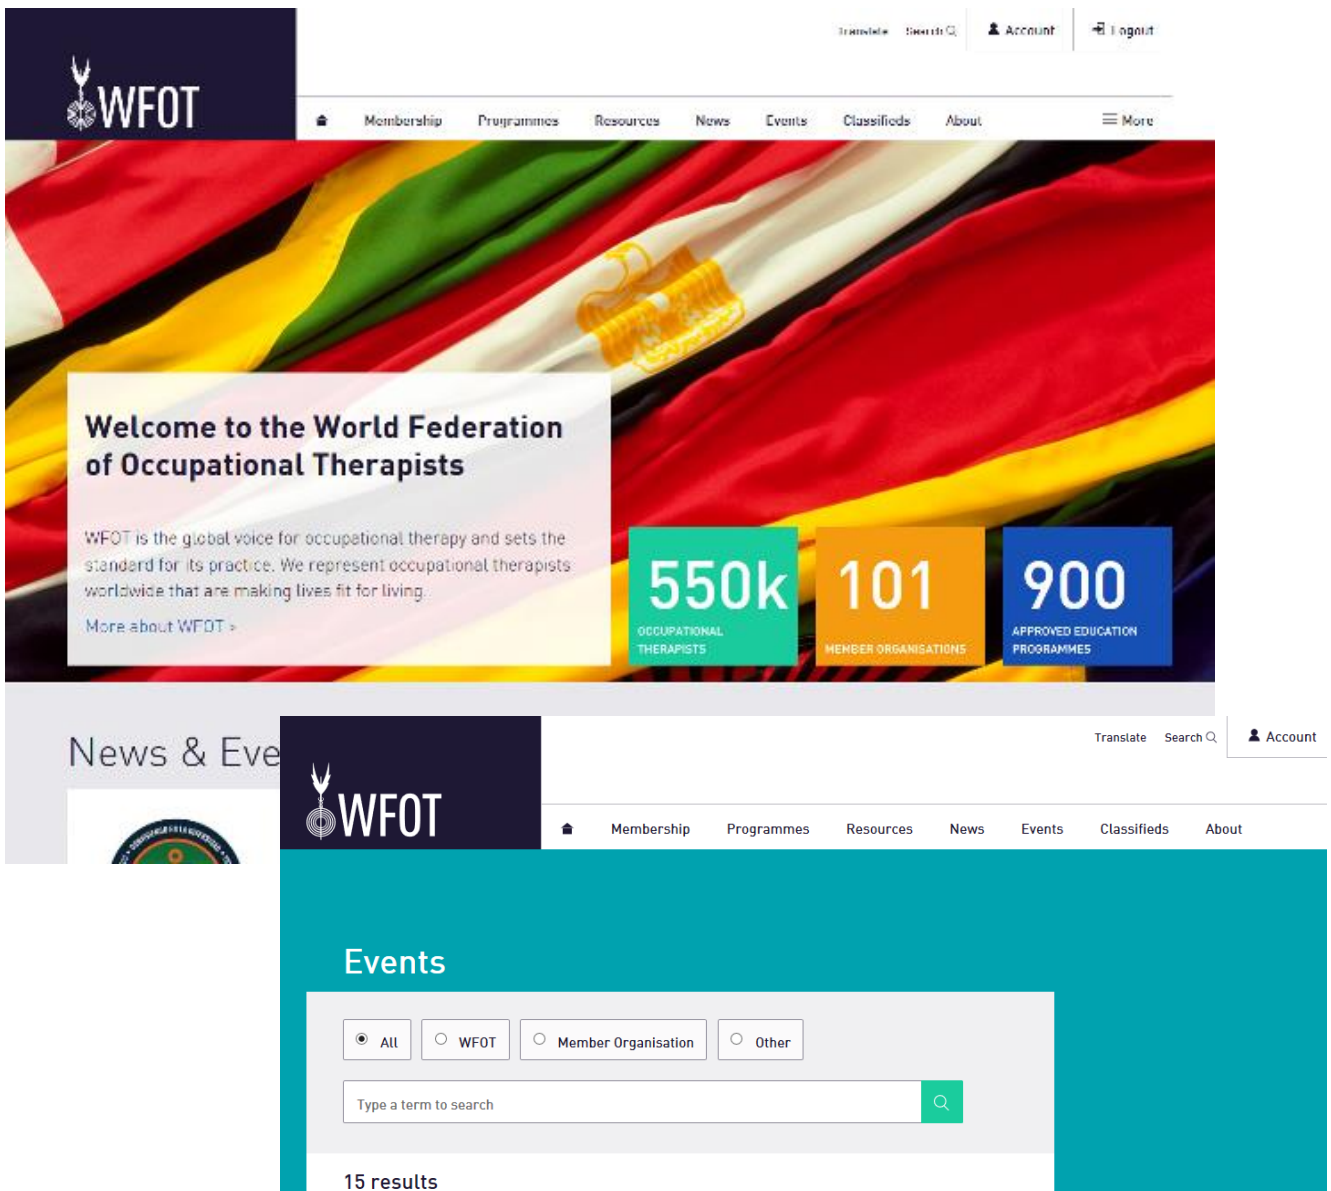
WFOT

Translate Search Account Logout

Membership Programmes Resources News Events Classifieds About More

Welcome to the World Federation of Occupational Therapists

WFOT is the global voice for occupational therapy and sets the standard for its practice. We represent occupational therapists worldwide that are making lives fit for living.

More about WFOT ›

550k OCCUPATIONAL THERAPISTS

101 MEMBER ORGANISATIONS

900 APPROVED EDUCATION PROGRAMMES

News & Eve

WFOT

Translate Search Account

Membership Programmes Resources News Events Classifieds About

Events

All WFOT Member Organisation Other

Type a term to search

15 results